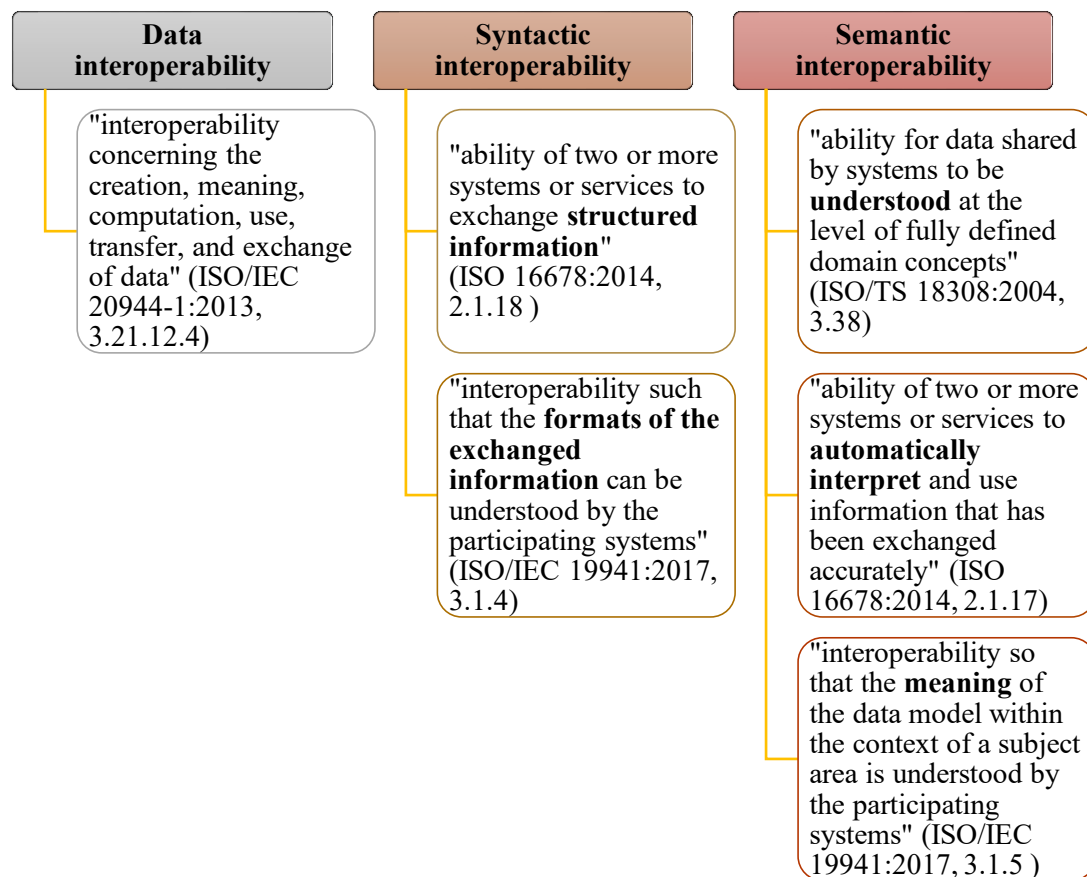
Data interoperability

"interoperability concerning the creation, meaning, computation, use, transfer, and exchange of data" (ISO/IEC 20944-1:2013, 3.21.12.4)

Syntactic interoperability

"ability of two or more systems or services to exchange structured information" (ISO 16678:2014, 2.1.18 )

"interoperability such that the formats of the exchanged information can be understood by the participating systems" (ISO/IEC 19941:2017, 3.1.4)

Semantic interoperability

"ability for data shared by systems to be understood at the level of fully defined domain concepts" (ISO/TS 18308:2004, 3.38)

"ability of two or more systems or services to automatically interpret and use information that has been exchanged accurately" (ISO 16678:2014, 2.1.17)

"interoperability so that the meaning of the data model within the context of a subject area is understood by the participating systems" (ISO/IEC 19941:2017, 3.1.5 )